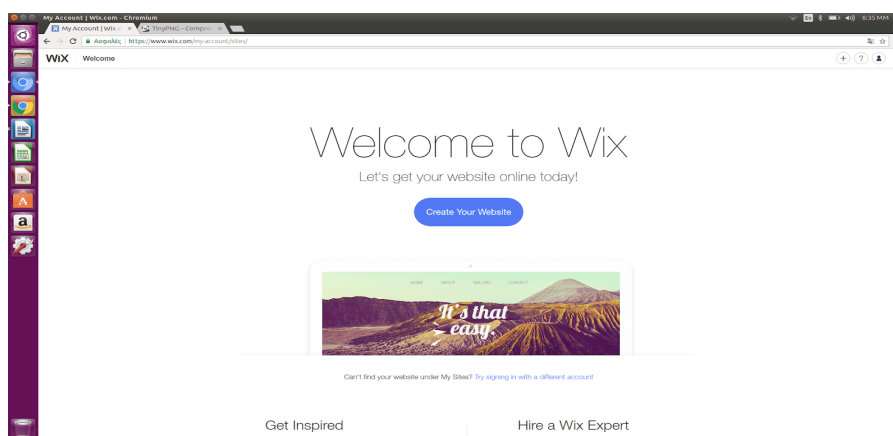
My Account | Wix.com - Chromium

6:35 MM

My Account | Wix.c ×

TinyPNG – Compre ×

Ασφαλής | https://www.wix.com/my-account/sites/

WiX Welcome

Welcome to Wix

Let's get your website online today!

Create Your Website

HOME ABOUT GALLERY CONTACT

It's that easy.

Can't find your website under My Sites? Try signing in with a different account

Get Inspired

Hire a Wix Expert